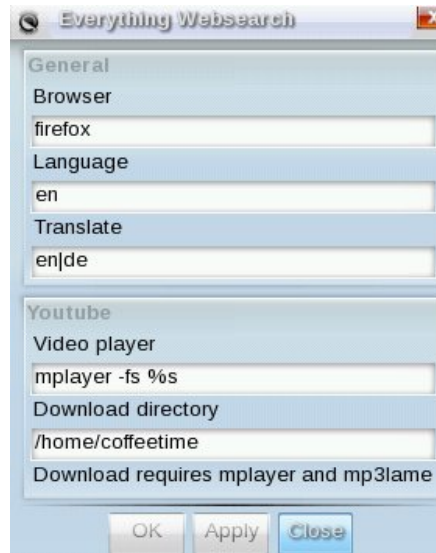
Everything Websearch

General

Browser

firefox

Language

en

Translate

en|de

Youtube

Video player

mplayer -fs %s

Download directory

/home/coffeetime

Download requires mplayer and mp3lame

OK Apply Close